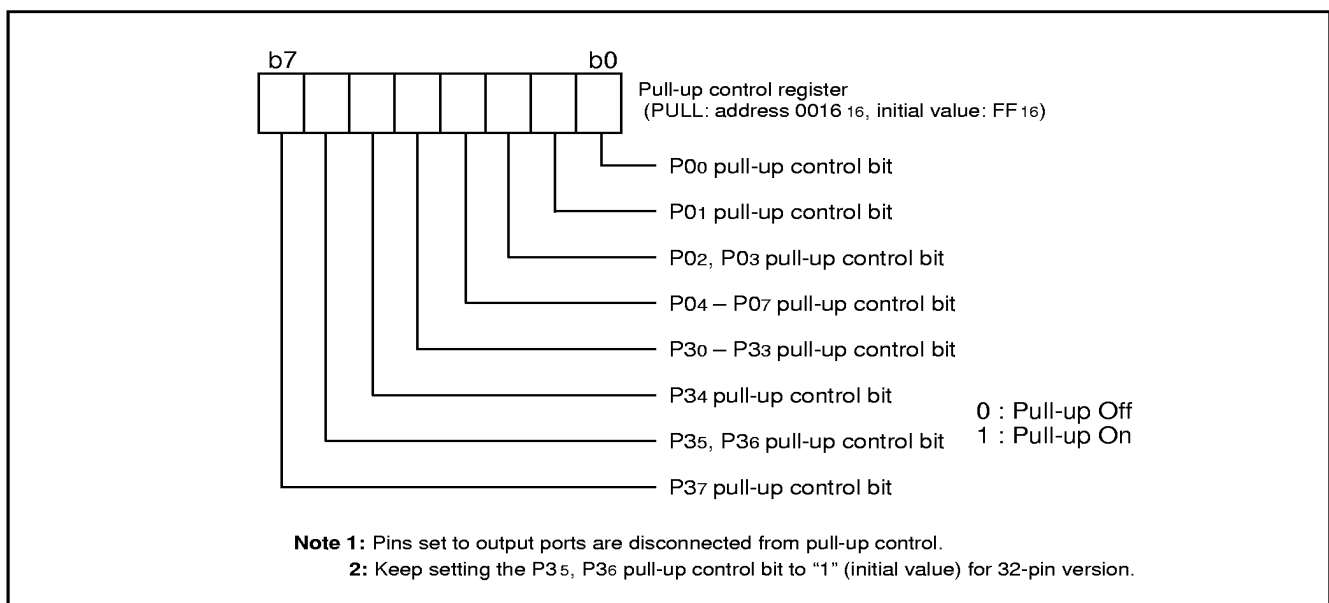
b7

b0

Pull-up control register
(PULL: address $0016_{16}$, initial value: $FF_{16}$)

$P0_0$ pull-up control bit

$P0_1$ pull-up control bit

$P0_2$, $P0_3$ pull-up control bit

$P0_4$ – $P0_7$ pull-up control bit

$P3_0$ – $P3_3$ pull-up control bit

$P3_4$ pull-up control bit

$P3_5$, $P3_6$ pull-up control bit

$P3_7$ pull-up control bit

0 : Pull-up Off
1 : Pull-up On

Note 1: Pins set to output ports are disconnected from pull-up control.
2: Keep setting the $P3_5$, $P3_6$ pull-up control bit to “1” (initial value) for 32-pin version.